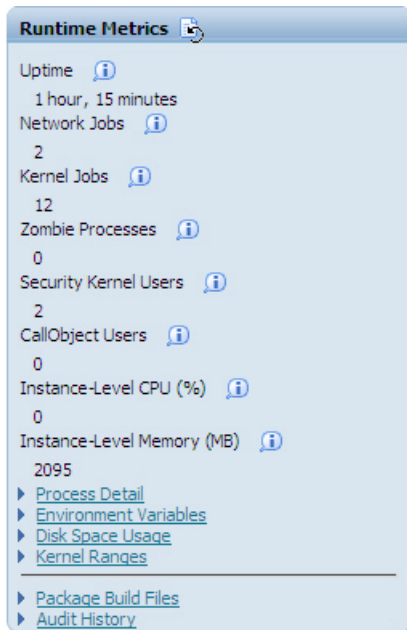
Runtime Metrics

Uptime

1 hour, 15 minutes

Network Jobs

2

Kernel Jobs

12

Zombie Processes

0

Security Kernel Users

2

CallObject Users

0

Instance-Level CPU (%)

0

Instance-Level Memory (MB)

2095

Process Detail

Environment Variables

Disk Space Usage

Kernel Ranges

Package Build Files

Audit History